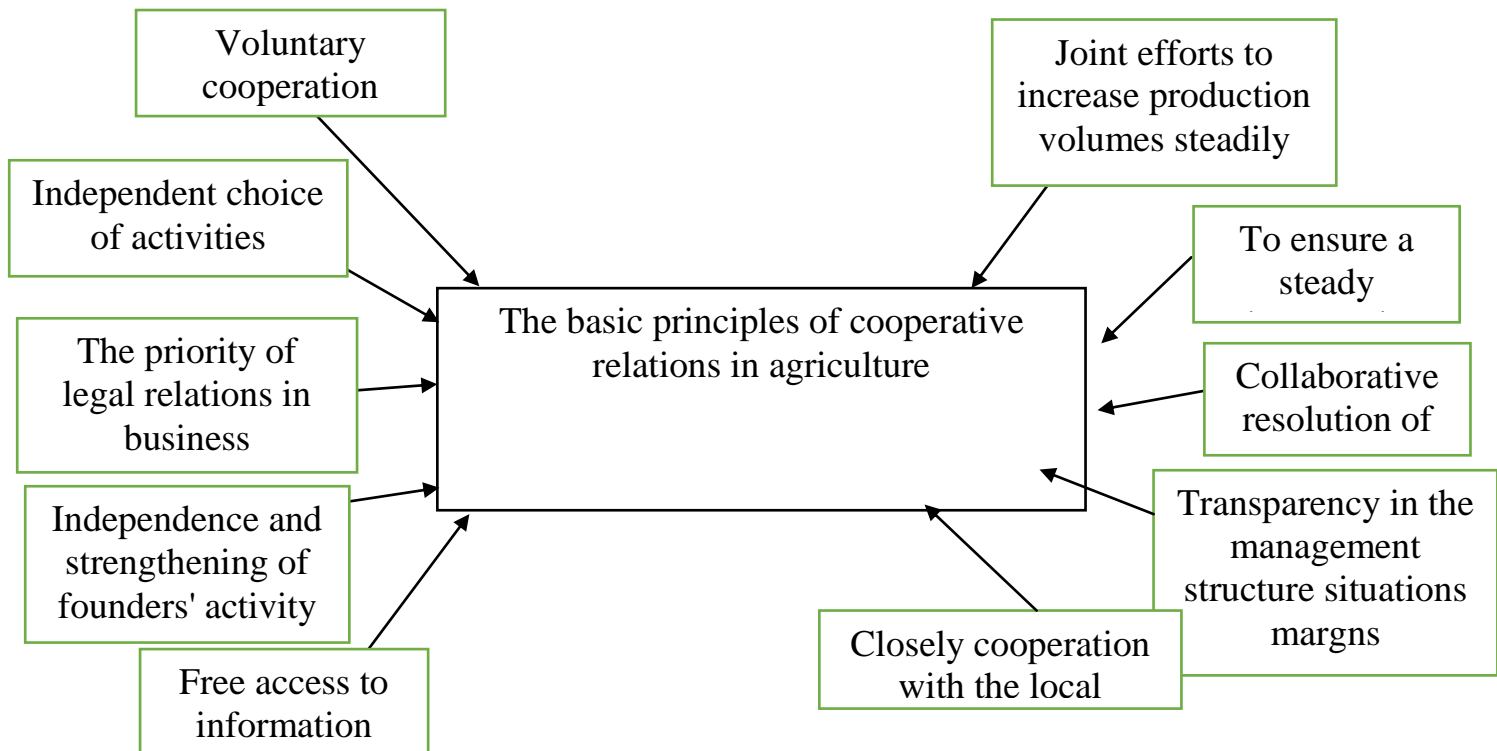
Voluntary cooperation

Joint efforts to increase production volumes steadily

Independent choice of activities

To ensure a steady

The basic principles of cooperative relations in agriculture

The priority of legal relations in business

Collaborative resolution of

Independence and strengthening of founders' activity

Transparency in the management structure situations margns

Closely cooperation with the local

Free access to information